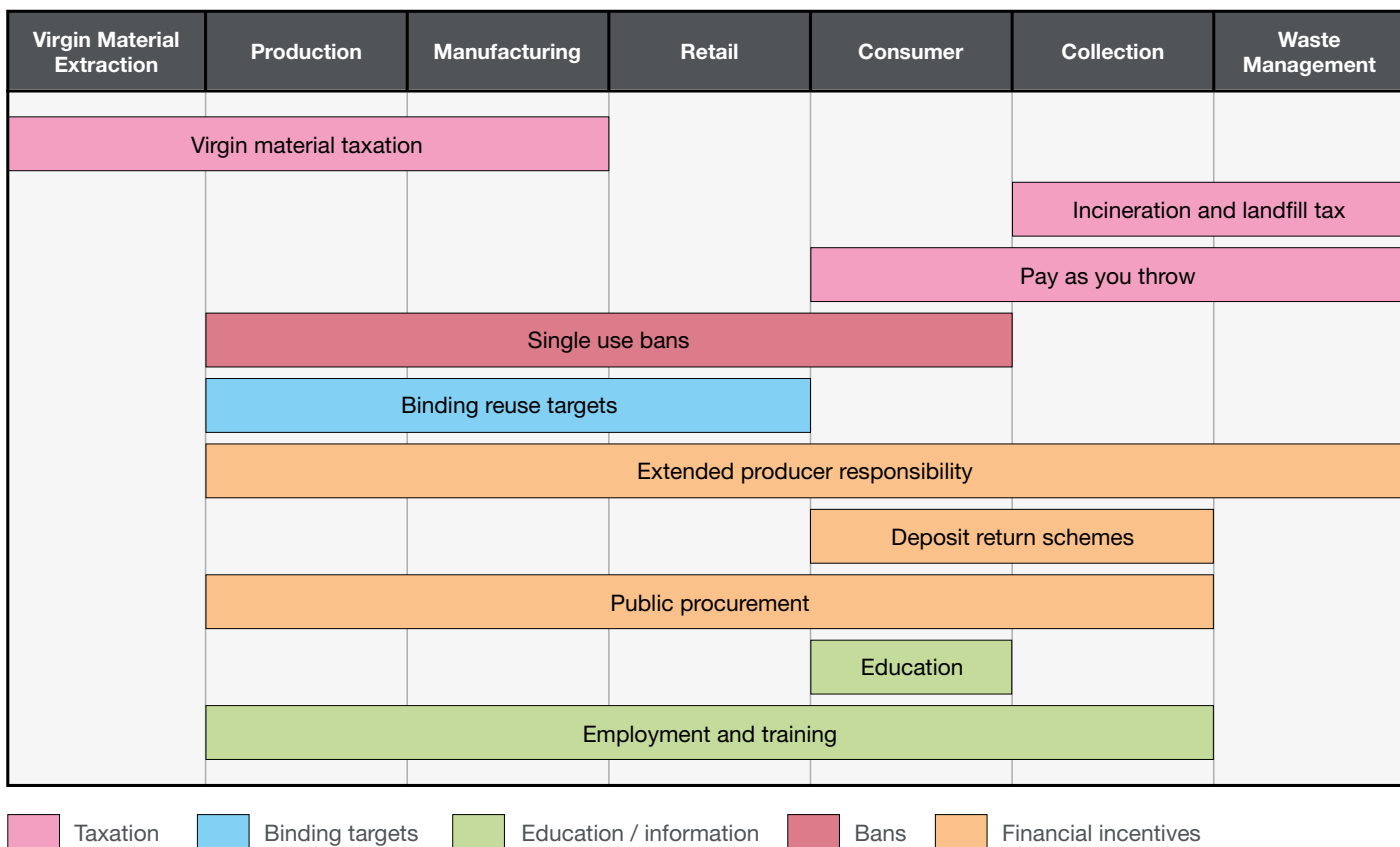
| Virgin Material Extraction | Production | Manufacturing | Retail | Consumer | Collection | Waste Management |
|---|---|---|---|---|---|---|

Virgin material taxation

Incineration and landfill tax

Pay as you throw

Single use bans

Binding reuse targets

Extended producer responsibility

Deposit return schemes

Public procurement

Education

Employment and training

Taxation
Binding targets
Education / information
Bans
Financial incentives